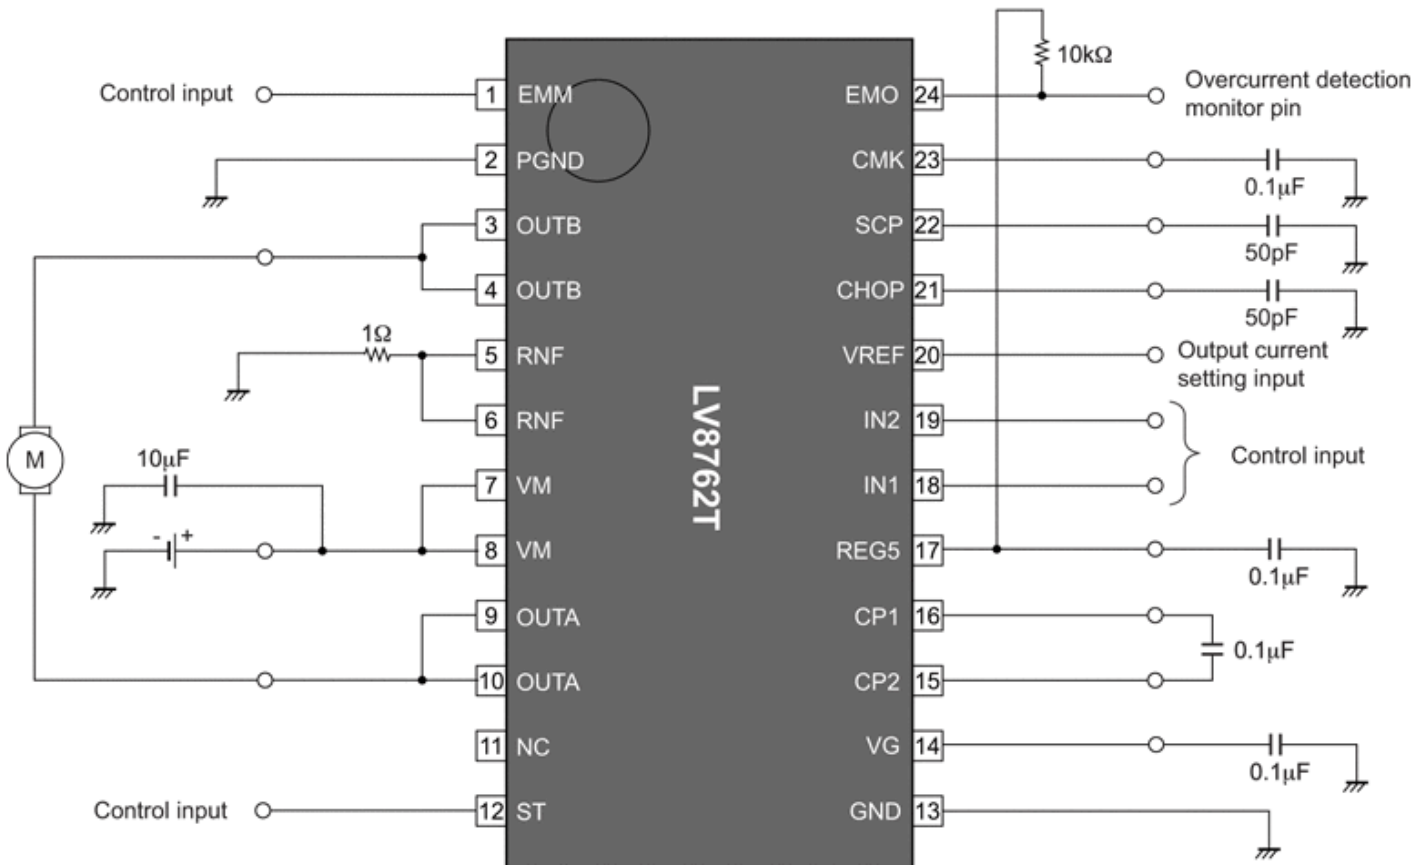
Control input
1 EMM
2 PGND
3 OUTB
4 OUTB
1Ω
5 RNF
6 RNF
M
10μF
7 VM
- +
8 VM
9 OUTA
10 OUTA
11 NC
Control input
12 ST

LV8762T

10kΩ
EMO 24
Overcurrent detection monitor pin
CMK 23
0.1μF
SCP 22
50pF
CHOP 21
50pF
VREF 20
Output current setting input
IN2 19
IN1 18
Control input
REG5 17
0.1μF
CP1 16
0.1μF
CP2 15
VG 14
0.1μF
GND 13